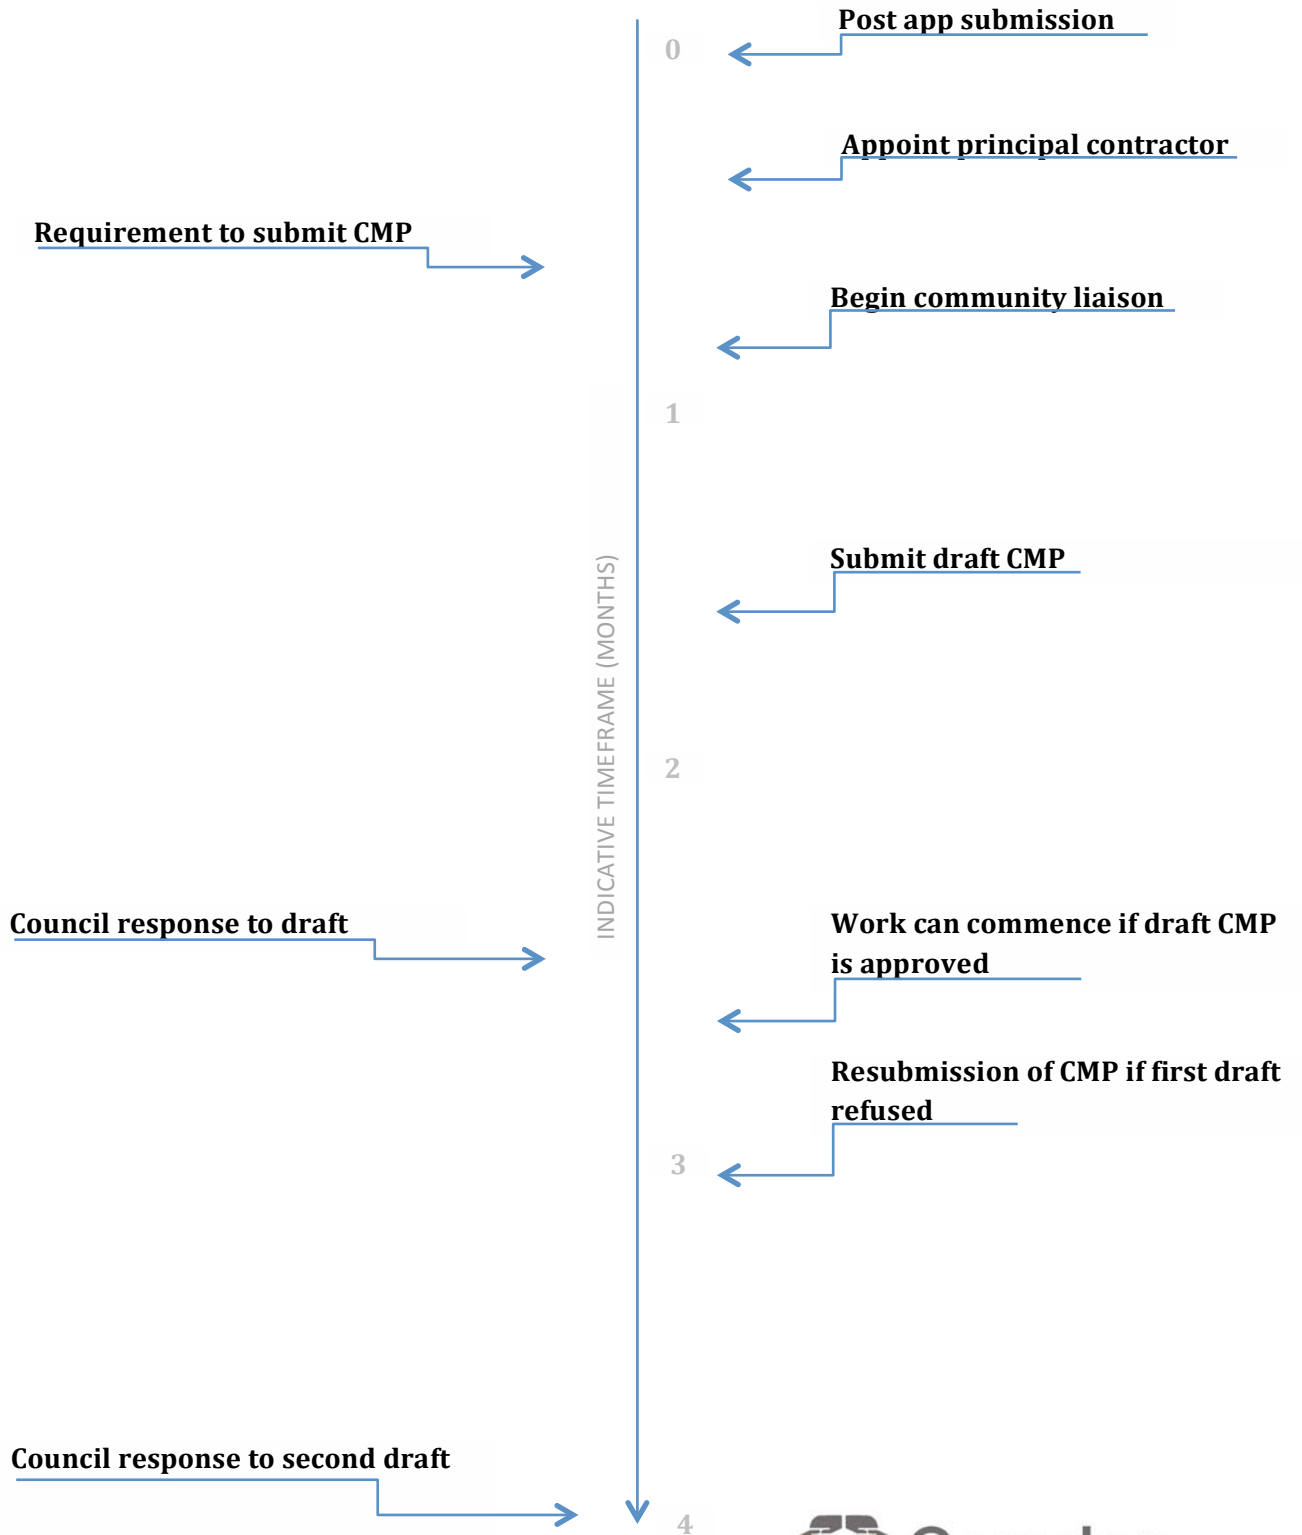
Post app submission

0

Appoint principal contractor

Requirement to submit CMP

Begin community liaison

1

Submit draft CMP

INDICATIVE TIMEFRAME (MONTHS)

2

Council response to draft

Work can commence if draft CMP is approved

Resubmission of CMP if first draft refused

3

Council response to second draft

4